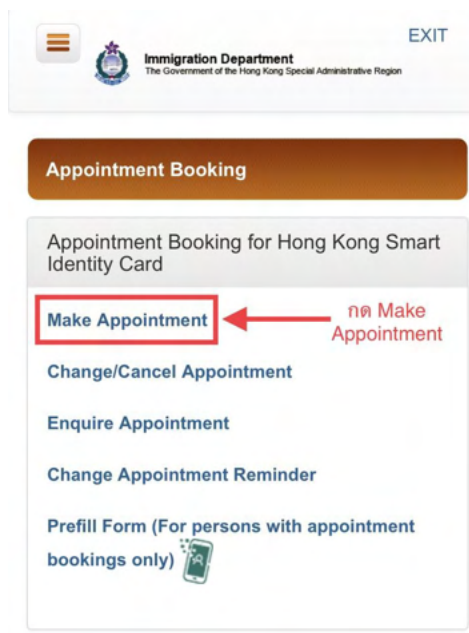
EXIT

Immigration Department
The Government of the Hong Kong Special Administrative Region

Appointment Booking

Appointment Booking for Hong Kong Smart Identity Card

Make Appointment

กด Make Appointment

Change/Cancel Appointment

Enquire Appointment

Change Appointment Reminder

Prefill Form (For persons with appointment bookings only)